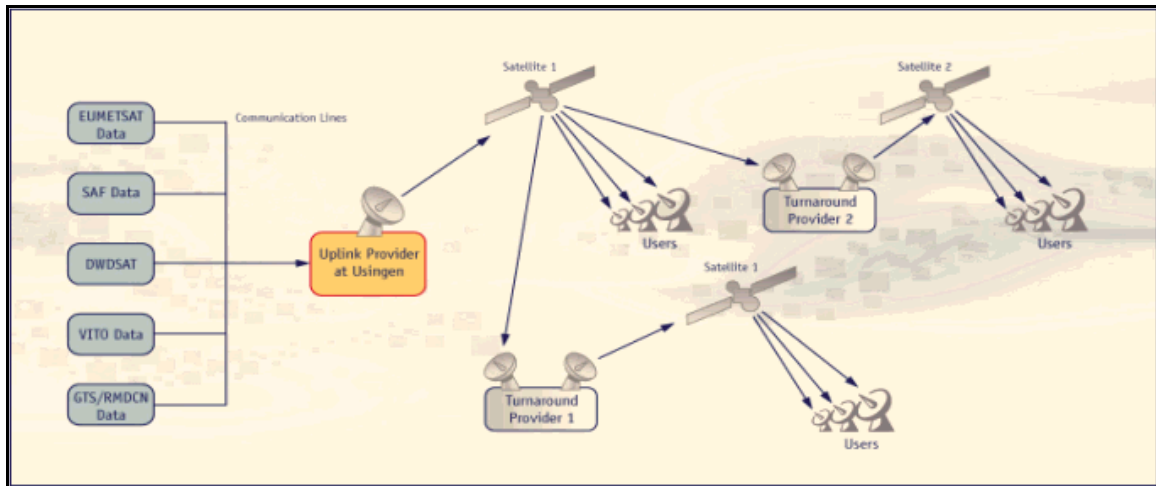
EUMETSAT Data

SAF Data

DWDSAT

VITO Data

GTS/RMDCN Data

Communication Lines

Uplink Provider at Usingen

Satellite 1

Users

Turnaround Provider 2

Satellite 2

Users

Satellite 1

Turnaround Provider 1

Users